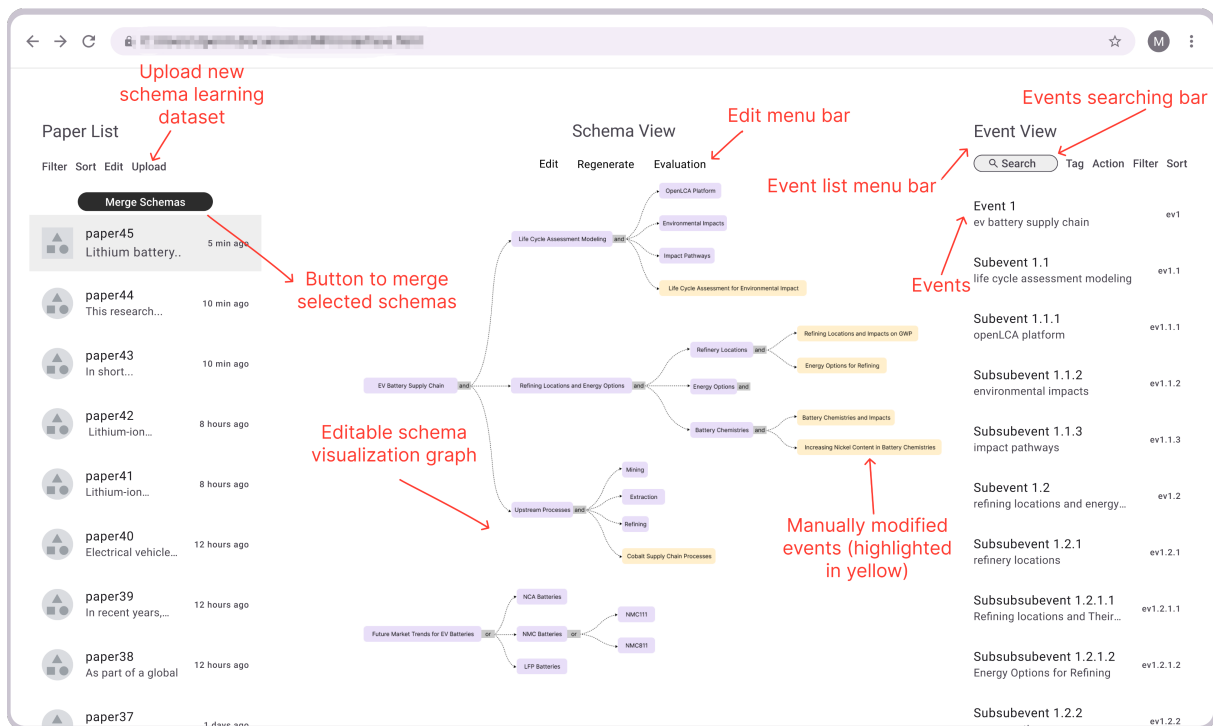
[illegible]

M

Upload new schema learning dataset

Paper List

Filter Sort Edit Upload

Merge Schemas

paper45
Lithium battery..
5 min ago

paper44
This research...
10 min ago

paper43
In short...
10 min ago

paper42
Lithium-ion...
8 hours ago

paper41
Lithium-ion...
8 hours ago

paper40
Electrical vehicle...
12 hours ago

paper39
In recent years,...
12 hours ago

paper38
As part of a global
12 hours ago

paper37
1 days ago

Button to merge selected schemas

Schema View

Edit menu bar

Edit Regenerate Evaluation

OpenLCA Platform
Environmental Impacts
Impact Pathways
Life Cycle Assessment for Environmental Impact
Life Cycle Assessment Modeling and
Refining Locations and Impacts on GWP
Refinery Locations and
Energy Options for Refining
EV Battery Supply Chain and
Refining Locations and Energy Options and
Energy Options and
Battery Chemistries and Impacts
Battery Chemistries and
Increasing Nickel Content in Battery Chemistries

Editable schema visualization graph

Mining
Extraction
Upstream Processes and
Refining
Cobalt Supply Chain Processes

Manually modified events (highlighted in yellow)

NCA Batteries
NMC111
Future Market Trends for EV Batteries or
NMC Batteries or
NMC811
LFP Batteries

Event View

Events searching bar

Event list menu bar

Search Tag Action Filter Sort

Event 1
ev battery supply chain
ev1

Events

Subevent 1.1
life cycle assessment modeling
ev1.1

Subevent 1.1.1
openLCA platform
ev1.1.1

Subsubevent 1.1.2
environmental impacts
ev1.1.2

Subsubevent 1.1.3
impact pathways
ev1.1.3

Subevent 1.2
refining locations and energy...
ev1.2

Subsubevent 1.2.1
refinery locations
ev1.2.1

Subsubsubevent 1.2.1.1
Refining locations and Their...
ev1.2.1.1

Subsubsubevent 1.2.1.2
Energy Options for Refining
ev1.2.1.2

Subsubevent 1.2.2
ev1.2.2